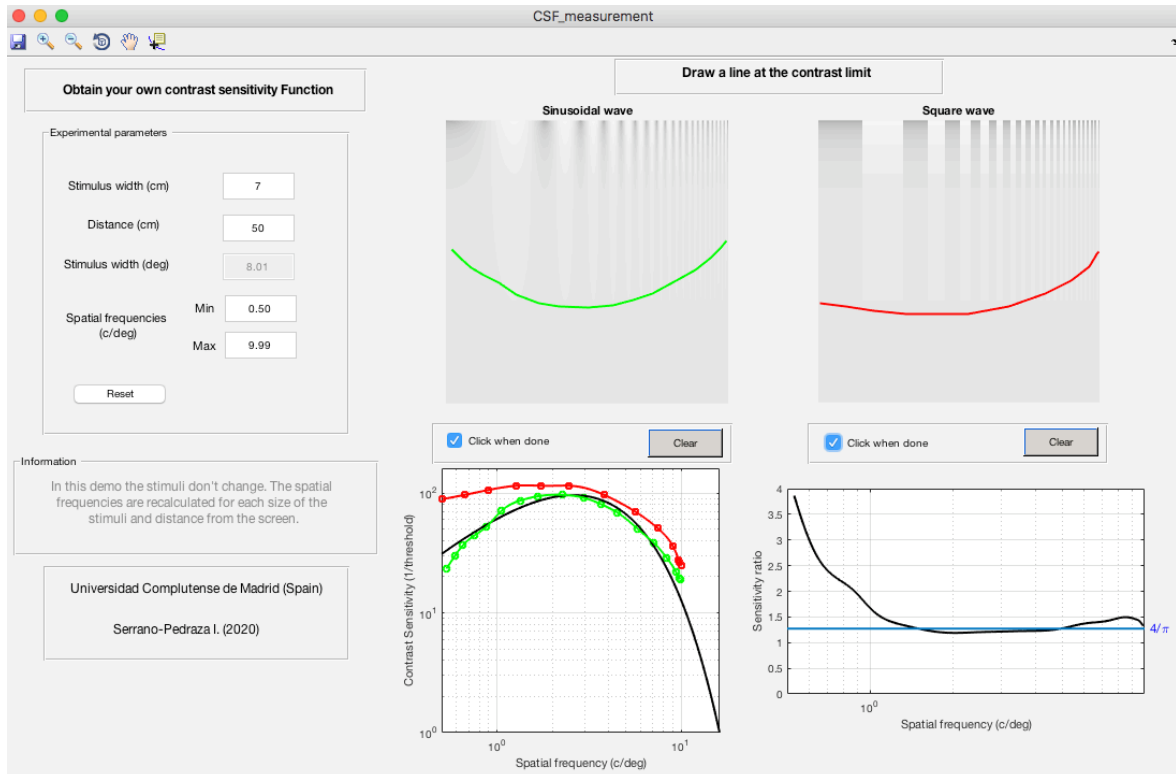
CSF_measurement

Obtain your own contrast sensitivity Function

Experimental parameters

Stimulus width (cm) 7

Distance (cm) 50

Stimulus width (deg) 8.01

Spatial frequencies (c/deg) Min 0.50 Max 9.99

Reset

Information

In this demo the stimuli don't change. The spatial frequencies are recalculated for each size of the stimuli and distance from the screen.

Universidad Complutense de Madrid (Spain)

Serrano-Pedraza I. (2020)

Draw a line at the contrast limit

Sinusoidal wave

Square wave

Click when done Clear

Click when done Clear

$10^2$
$10^1$
$10^0$
Contrast Sensitivity (1/threshold)
$10^0$ $10^1$
Spatial frequency (c/deg)

4
3.5
3
2.5
2
1.5
1
0.5
0
Sensitivity ratio
$4/\pi$
$10^0$
Spatial frequency (c/deg)